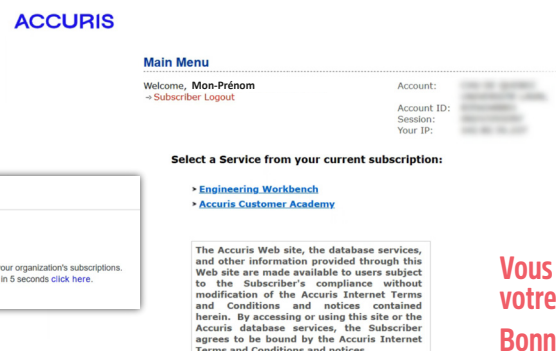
ACCURIS

Main Menu

Welcome, Mon-Prénom
→Subscriber Logout

Account: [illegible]
Account ID: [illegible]
Session: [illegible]
Your IP: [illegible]

Select a Service from your current subscription:

▸ Engineering Workbench
▸ Accuris Customer Academy

our organization's subscriptions.
in 5 seconds click here.

The Accuris Web site, the database services, and other information provided through this Web site are made available to users subject to the Subscriber's compliance without modification of the Accuris Internet Terms and Conditions and notices contained herein. By accessing or using this site or the Accuris database services, the Subscriber agrees to be bound by the Accuris Internet Terms and Conditions and notices

Vous
votre
Bonn